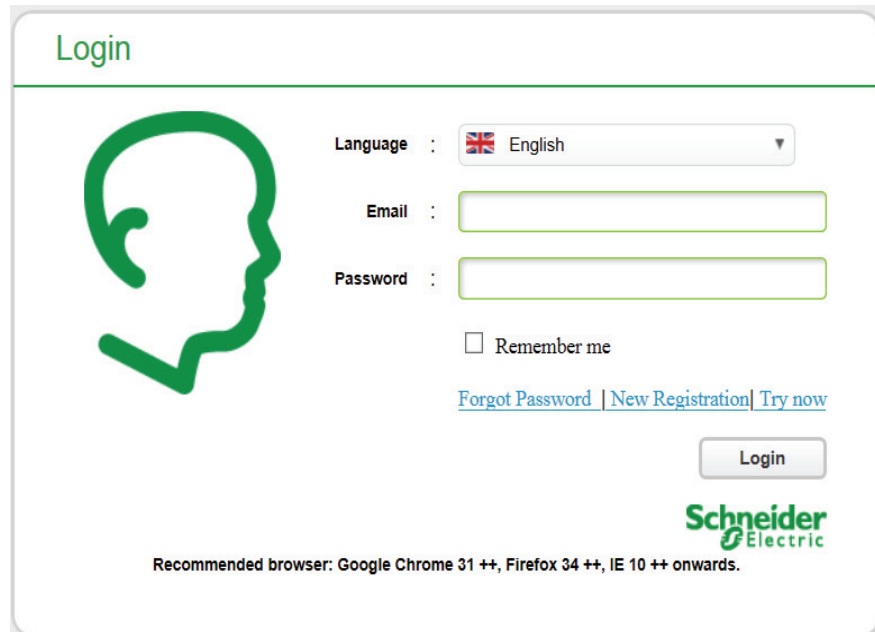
Login

Language : English

Email :

Password :

Remember me

Forgot Password | New Registration| Try now

Login

Schneider Electric

Recommended browser: Google Chrome 31 ++, Firefox 34 ++, IE 10 ++ onwards.